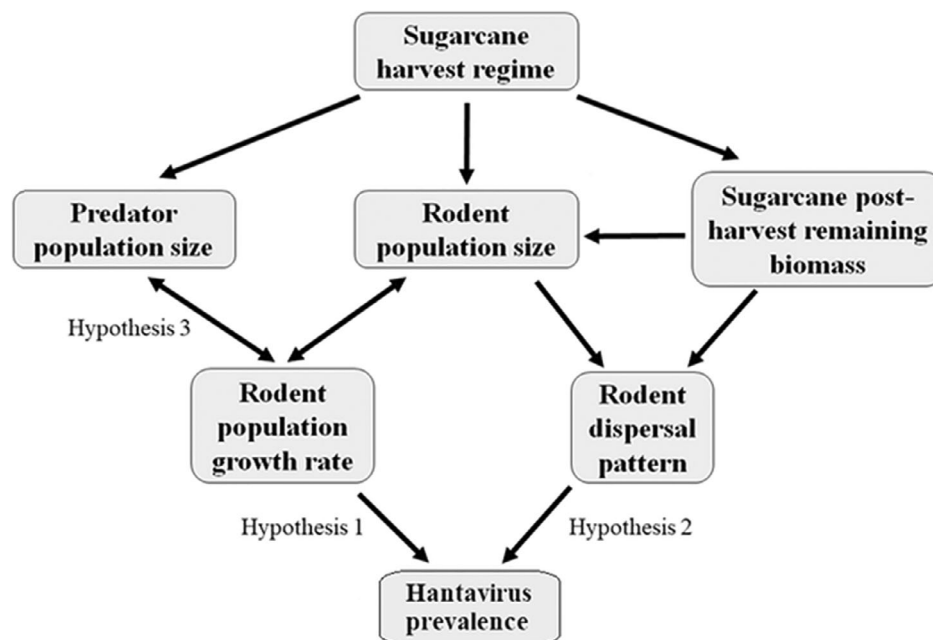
Sugarcane harvest regime

Predator population size

Rodent population size

Sugarcane post-harvest remaining biomass

Hypothesis 3

Rodent population growth rate

Rodent dispersal pattern

Hypothesis 1

Hypothesis 2

Hantavirus prevalence